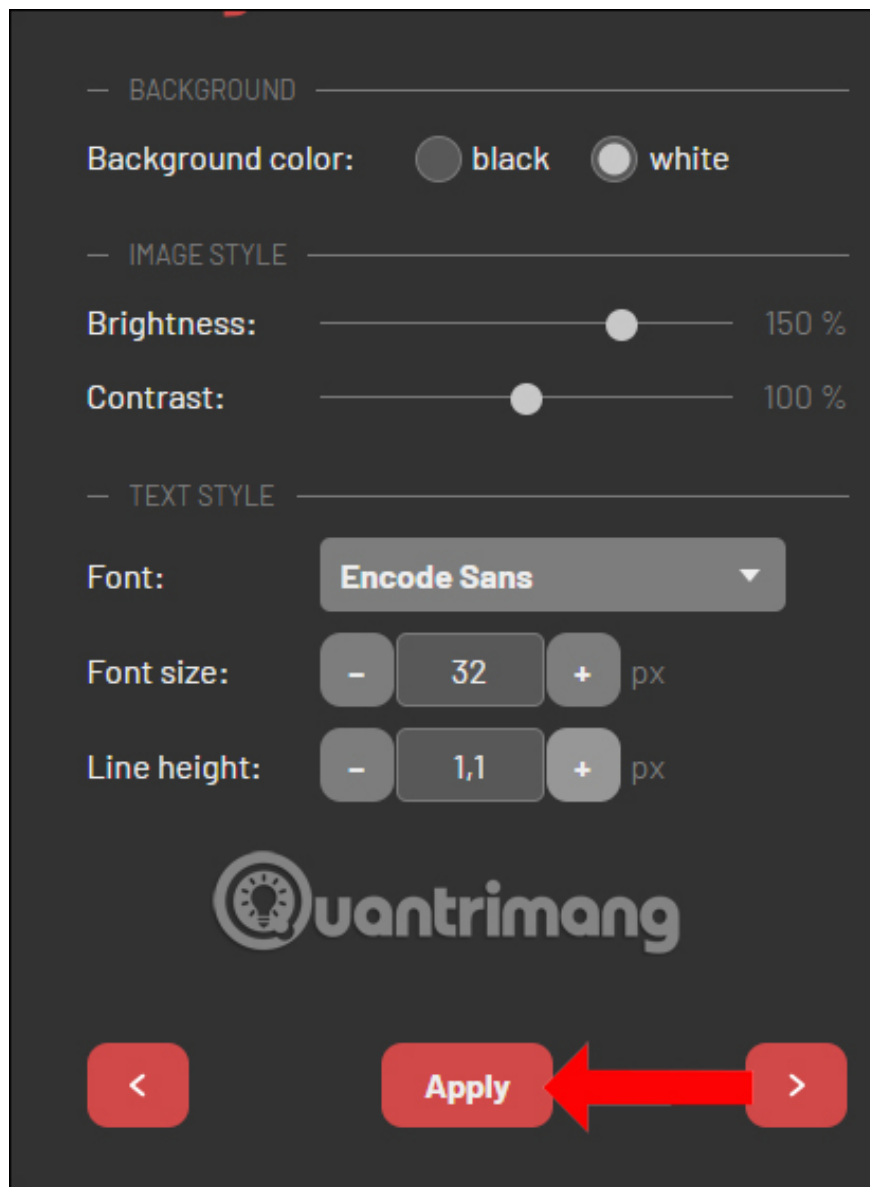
— BACKGROUND

Background color: black white

— IMAGE STYLE

Brightness: 150 %

Contrast: 100 %

— TEXT STYLE

Font: Encode Sans

Font size: – 32 + px

Line height: – 1,1 + px

Quantrimang

<

Apply

>